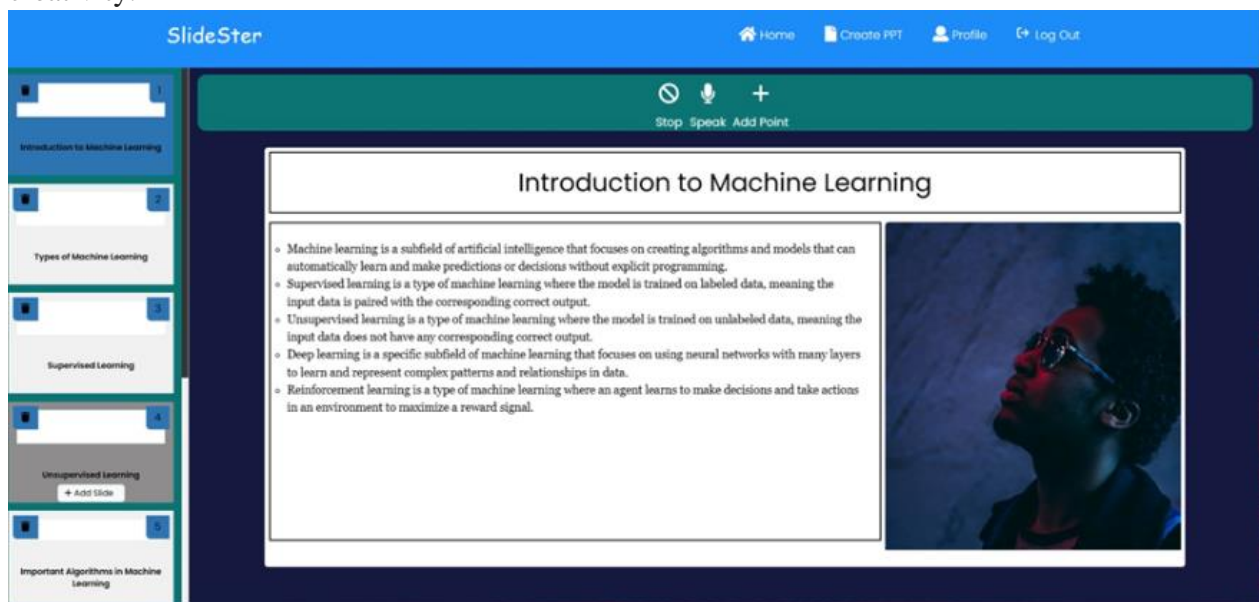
SlideSter

Home Create PPT Profile Log Out

1
Introduction to Machine Learning

2
Types of Machine Learning

3
Supervised Learning

4
Unsupervised Learning
+ Add Slide

5
Important Algorithms in Machine Learning

Stop Speak Add Point

Introduction to Machine Learning

- Machine learning is a subfield of artificial intelligence that focuses on creating algorithms and models that can automatically learn and make predictions or decisions without explicit programming.
- Supervised learning is a type of machine learning where the model is trained on labeled data, meaning the input data is paired with the corresponding correct output.
- Unsupervised learning is a type of machine learning where the model is trained on unlabeled data, meaning the input data does not have any corresponding correct output.
- Deep learning is a specific subfield of machine learning that focuses on using neural networks with many layers to learn and represent complex patterns and relationships in data.
- Reinforcement learning is a type of machine learning where an agent learns to make decisions and take actions in an environment to maximize a reward signal.